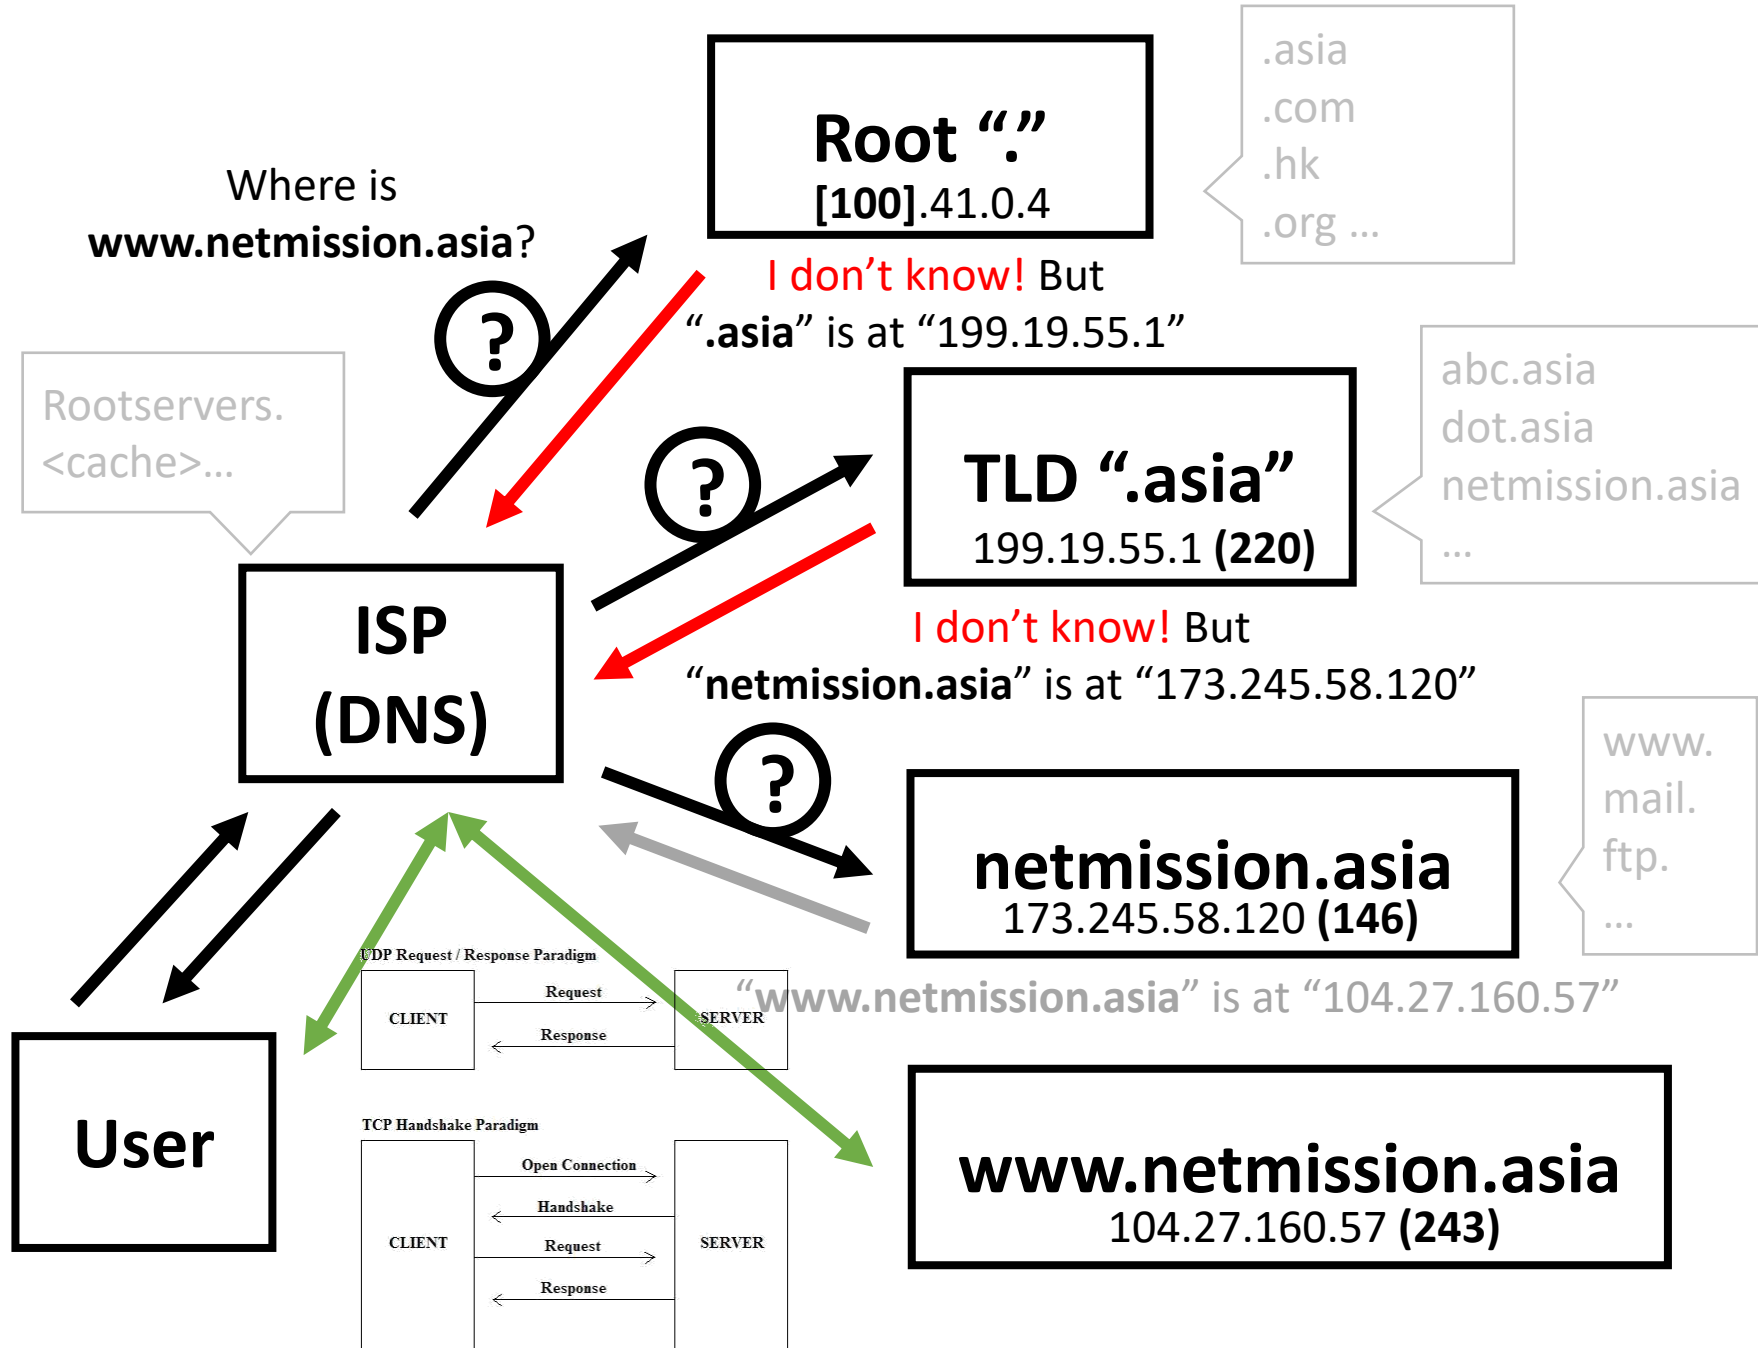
Root “.”
[100].41.0.4

.asia
.com
.hk
.org …

Where is
www.netmission.asia?

I don’t know! But
“.asia” is at “199.19.55.1”

Rootservers.
<cache>…

TLD “.asia”
199.19.55.1 (220)

abc.asia
dot.asia
netmission.asia
…

ISP
(DNS)

I don’t know! But
“netmission.asia” is at “173.245.58.120”

www.
mail.
ftp.
…

netmission.asia
173.245.58.120 (146)

“www.netmission.asia” is at “104.27.160.57”

UDP Request / Response Paradigm

CLIENT
Request
Response
SERVER

User

TCP Handshake Paradigm

CLIENT
Open Connection
Handshake
Request
Response
SERVER

www.netmission.asia
104.27.160.57 (243)